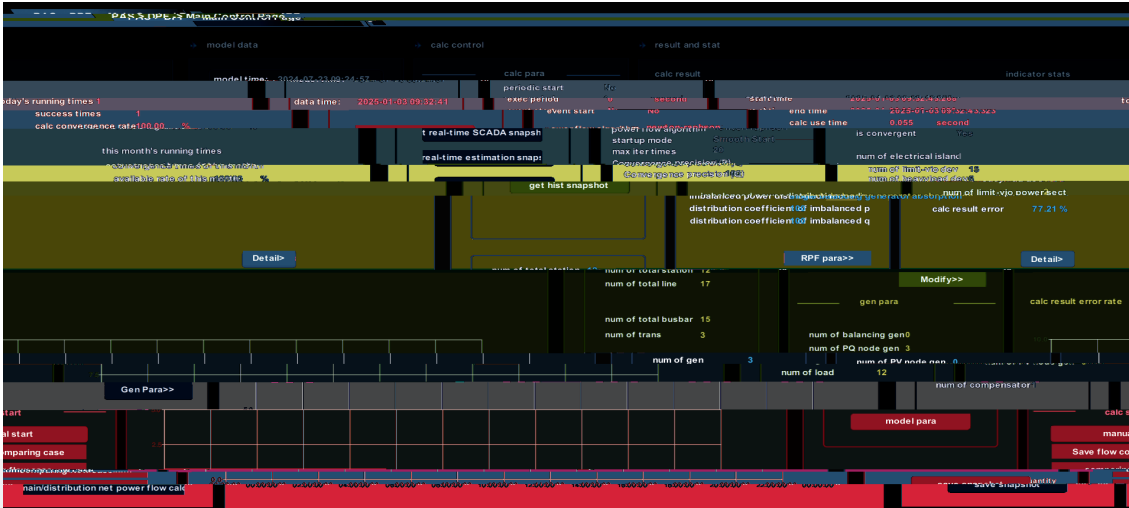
PAS_STPF'S Main Control Page

model data
calc control
result and stat

model time: 2024-07-22 09:24:57
calc para
calc result
indicator stats

today's running times 1
data time: 2025-01-03 09:32:41
periodic start
exec period 0 second
start time 2025-01-03 09:32:41:268
success times 1
event start No
end time 2025-01-03 09:32:41:323
calc convergence rate 100.00 %
calc use time 0.055 second
t real-time SCADA snapsh
power flow algorithm
startup mode
is convergent Yes
this month's running times
real-time estimation snaps
max iter times
num of electrical island
Convergence precision
num of limit-v/q dev 18
get hist snapshot
num of limit-v/q power sect
distribution coefficient of imbalanced p
calc result error 77.21 %
distribution coefficient of imbalanced q

Detail>
RPF para>>
Detail>
num of total station 12
Modify>>
num of total line 17
gen para
calc result error rate
num of total busbar 15
num of trans 3
num of balancing gen 0
num of PQ node gen 3
num of gen 3
num of PV node gen 0
num of load 12
Gen Para>>
num of compensator 1

start
model para
calc s
al start
manua
omparing case
Save flow c
main/distribution net power flow calc
save snapshot